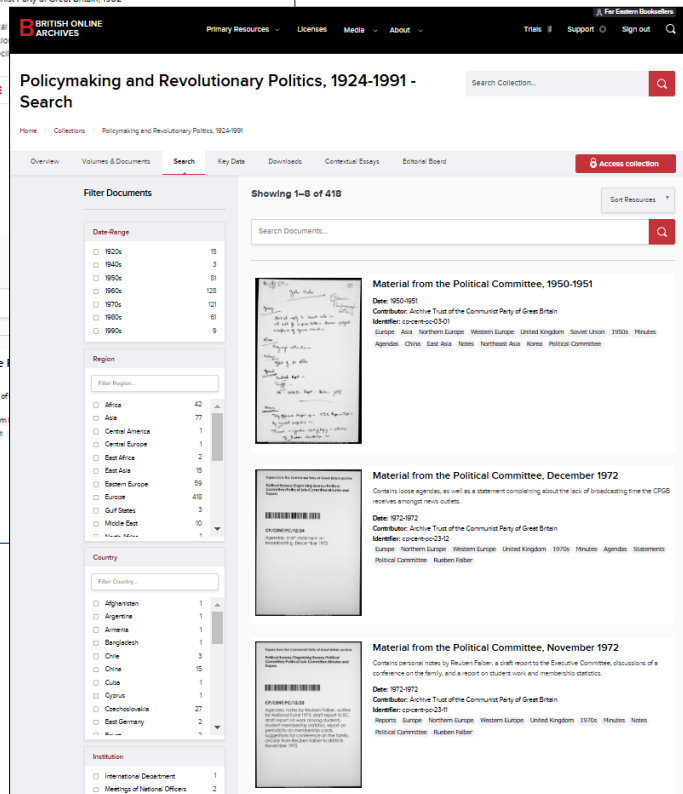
BRITISH ONLINE ARCHIVES

For Eastern Booksellers

Primary Resources Licenses Media About Trials Support Sign out

Policymaking and Revolutionary Politics, 1924-1991 - Search

Search Collection...

Home > Collections > Policymaking and Revolutionary Politics, 1924-1991

Overview Volumes & Documents Search Key Data Downloads Contextual Essays Editorial Board

Access collection

Filter Documents

Date-Range

| | |
|---|---|
| 1920s | 15 |
| 1940s | 3 |
| 1950s | 81 |
| 1960s | 128 |
| 1970s | 121 |
| 1980s | 61 |
| 1990s | 9 |

Region

Filter Region...

| | |
|---|---|
| Africa | 42 |
| Asia | 77 |
| Central America | 1 |
| Central Europe | 1 |
| East Africa | 2 |
| East Asia | 15 |
| Eastern Europe | 59 |
| Europe | 418 |
| Gulf States | 3 |
| Middle East | 10 |

Country

Filter Country...

| | |
|---|---|
| Afghanistan | 1 |
| Argentina | 1 |
| Armenia | 1 |
| Bangladesh | 1 |
| Chile | 3 |
| China | 15 |
| Cuba | 1 |
| Cyprus | 1 |
| Czechoslovakia | 27 |
| East Germany | 2 |

Institution

| | |
|---|---|
| International Department | 1 |
| Meetings of National Officers | 2 |

Showing 1–8 of 418

Sort Resources

Search Documents...

Material from the Political Committee, 1950-1951

Date: 1950-1951
Contributor: Archive Trust of the Communist Party of Great Britain
Identifier: cp-cent-pc-03-01
Europe Asia Northern Europe Western Europe United Kingdom Soviet Union 1950s Minutes Agendas China East Asia Notes Northeast Asia Korea Political Committee

Material from the Political Committee, December 1972

Contains loose agendas, as well as a statement complaining about the lack of broadcasting time the CPGB receives amongst news outlets.

Date: 1972-1972
Contributor: Archive Trust of the Communist Party of Great Britain
Identifier: cp-cent-pc-23-12
Europe Northern Europe Western Europe United Kingdom 1970s Minutes Agendas Statements Political Committee Rueben Falber

Material from the Political Committee, November 1972

Contains personal notes by Reuben Falber, a draft report to the Executive Committee, discussions of a conference on the family, and a report on student work and membership statistics.

Date: 1972-1972
Contributor: Archive Trust of the Communist Party of Great Britain
Identifier: cp-cent-pc-23-11
Reports Europe Northern Europe Western Europe United Kingdom 1970s Minutes Notes Political Committee Rueben Falber